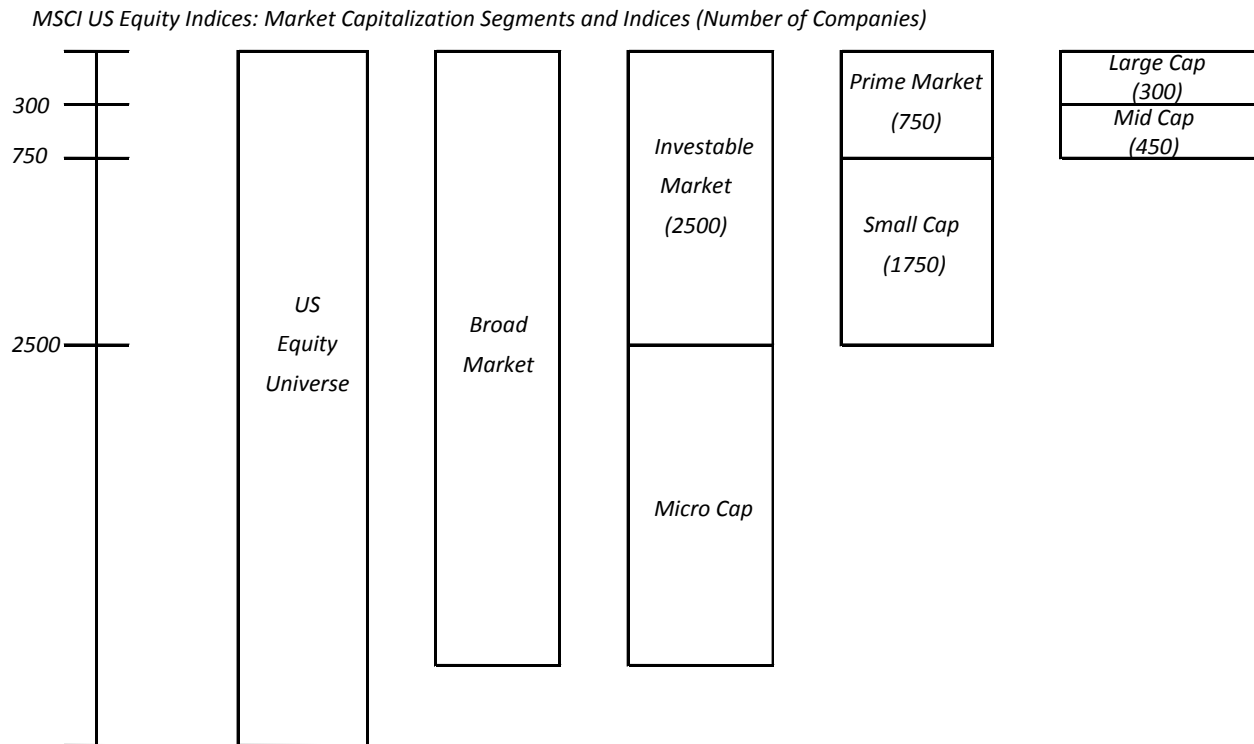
MSCI US Equity Indices: Market Capitalization Segments and Indices (Number of Companies)

300
750
2500

US Equity Universe

Broad Market

Investable Market (2500)

Micro Cap

Prime Market (750)

Small Cap (1750)

Large Cap (300)

Mid Cap (450)